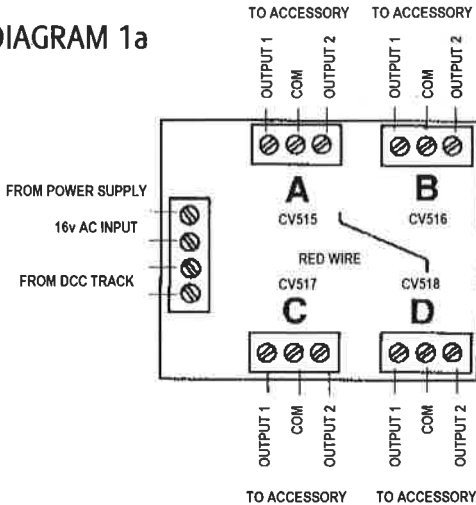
DIAGRAM 1a

TO ACCESSORY TO ACCESSORY

OUTPUT 1 COM OUTPUT 2

OUTPUT 1 COM OUTPUT 2

FROM POWER SUPPLY

16v AC INPUT

FROM DCC TRACK

A
CV515

B
CV516

RED WIRE

CV517
C

CV518
D

OUTPUT 1 COM OUTPUT 2

OUTPUT 1 COM OUTPUT 2

TO ACCESSORY TO ACCESSORY